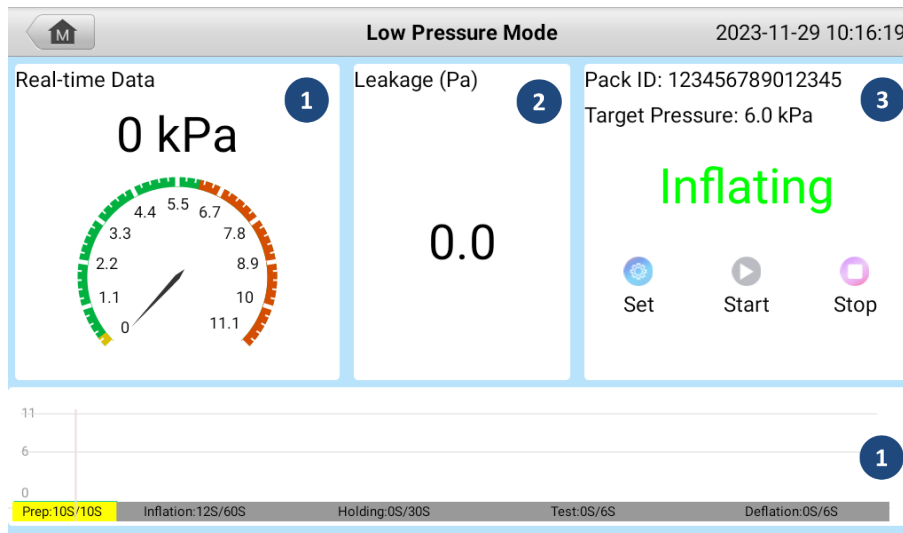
M

Low Pressure Mode

2023-11-29 10:16:19

Real-time Data

1

0 kPa

4.4 5.5 6.7
3.3 7.8
2.2 8.9
1.1 10
0 11.1

Leakage (Pa)

2

0.0

Pack ID: 123456789012345

3

Target Pressure: 6.0 kPa

Inflating

Set

Start

Stop

11

6

0

1

Prep:10S/10S

Inflation:12S/60S

Holding:0S/30S

Test:0S/6S

Deflation:0S/6S